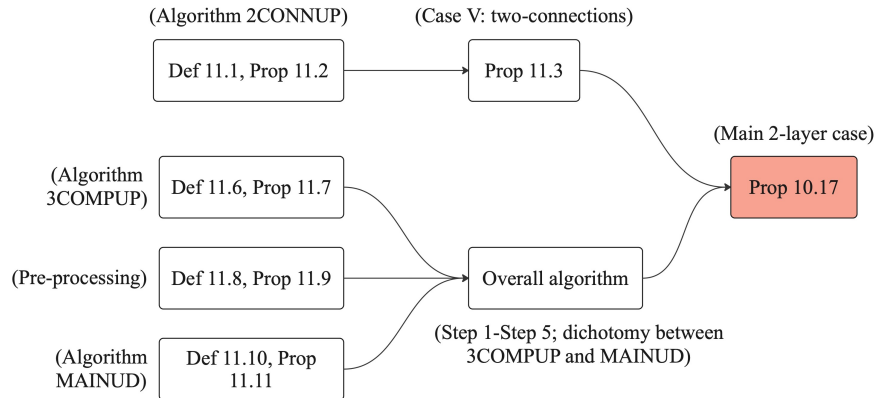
(Algorithm 2CONNUP)

Def 11.1, Prop 11.2

(Case V: two-connections)

Prop 11.3

(Main 2-layer case)

Prop 10.17

(Algorithm 3COMPUP)

Def 11.6, Prop 11.7

(Pre-processing)

Def 11.8, Prop 11.9

Overall algorithm

(Step 1-Step 5; dichotomy between 3COMPUP and MAINUD)

(Algorithm MAINUD)

Def 11.10, Prop 11.11